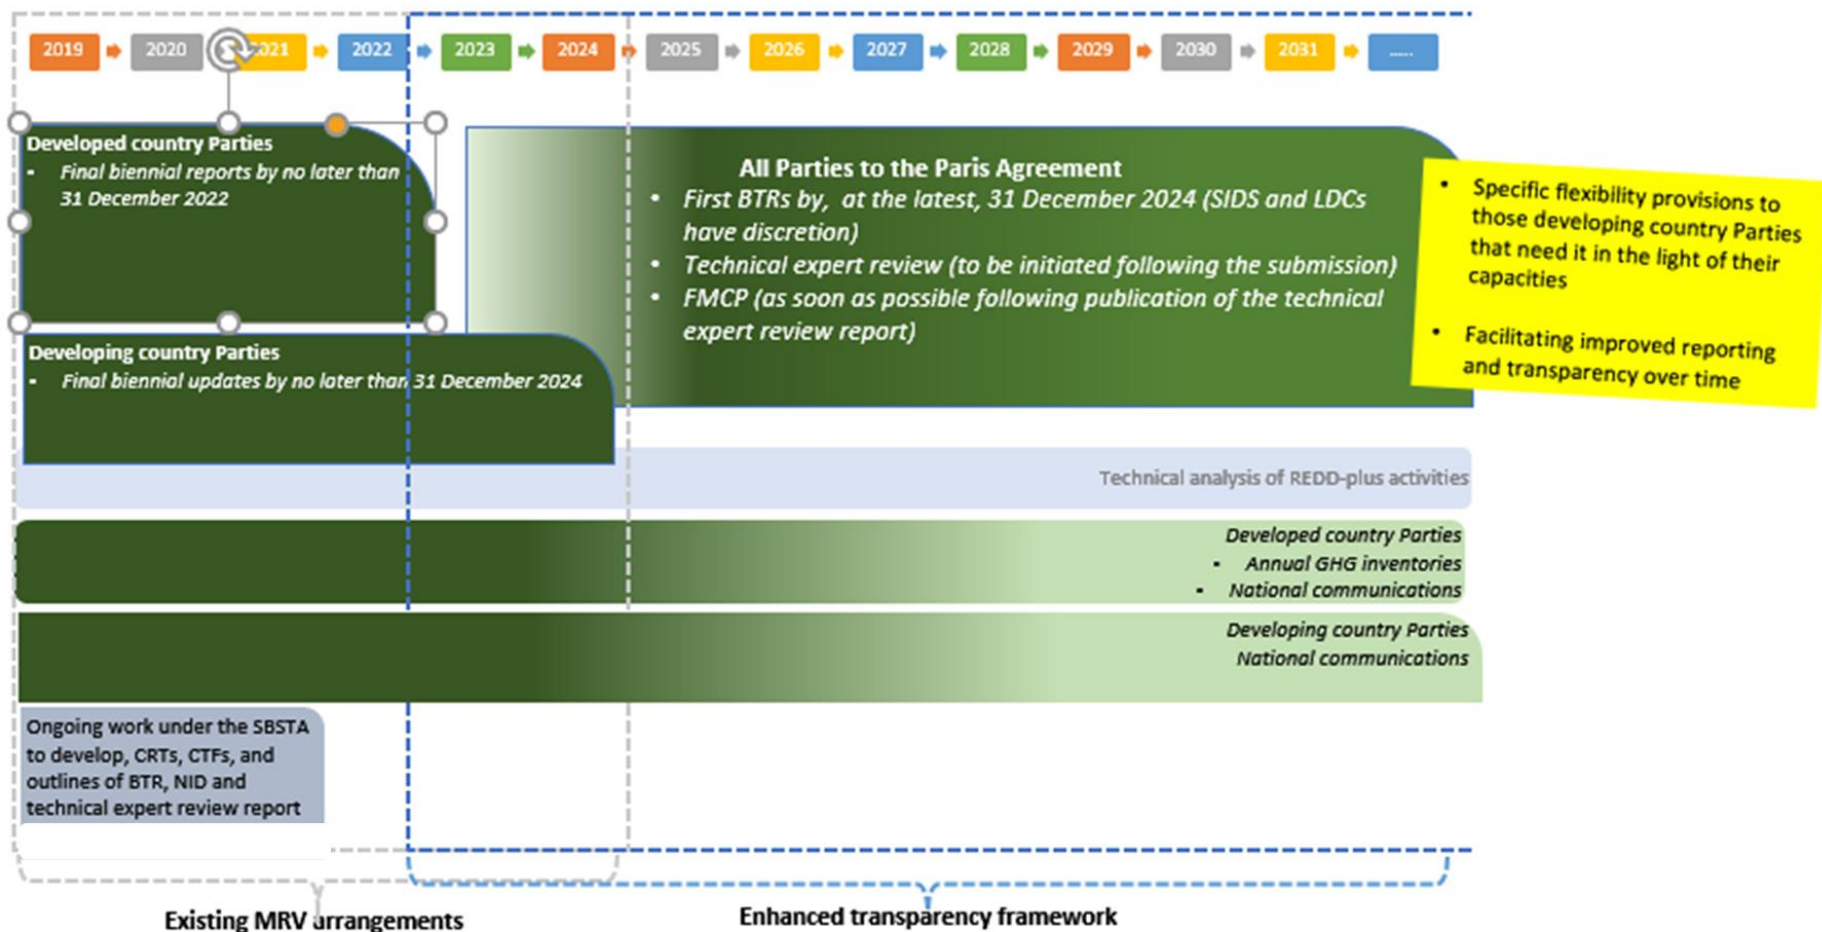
2019 2020 2021 2022 2023 2024 2025 2026 2027 2028 2029 2030 2031 .....

Developed country Parties
- Final biennial reports by no later than 31 December 2022

Developing country Parties
- Final biennial updates by no later than 31 December 2024

All Parties to the Paris Agreement
- First BTRs by, at the latest, 31 December 2024 (SIDS and LDCs have discretion)
- Technical expert review (to be initiated following the submission)
- FMCP (as soon as possible following publication of the technical expert review report)

- Specific flexibility provisions to those developing country Parties that need it in the light of their capacities
- Facilitating improved reporting and transparency over time

Technical analysis of REDD-plus activities

Developed country Parties
- Annual GHG inventories
- National communications

Developing country Parties
National communications

Ongoing work under the SBSTA to develop, CRTs, CTFs, and outlines of BTR, NID and technical expert review report

Existing MRV arrangements

Enhanced transparency framework